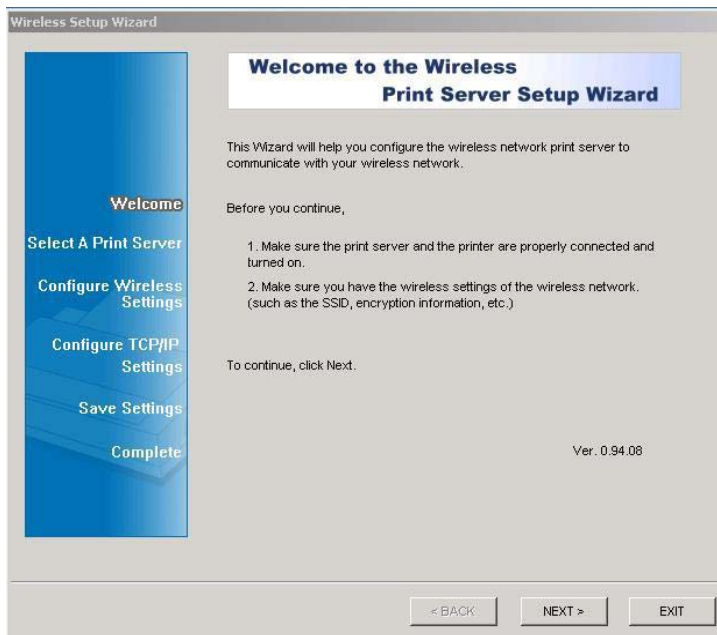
Wireless Setup Wizard

Welcome

Select A Print Server

Configure Wireless Settings

Configure TCP/IP Settings

Save Settings

Complete

Welcome to the Wireless Print Server Setup Wizard

This Wizard will help you configure the wireless network print server to communicate with your wireless network.

Before you continue,

1. Make sure the print server and the printer are properly connected and turned on.

2. Make sure you have the wireless settings of the wireless network. (such as the SSID, encryption information, etc.)

To continue, click Next.

Ver. 0.94.08

< BACK

NEXT >

EXIT